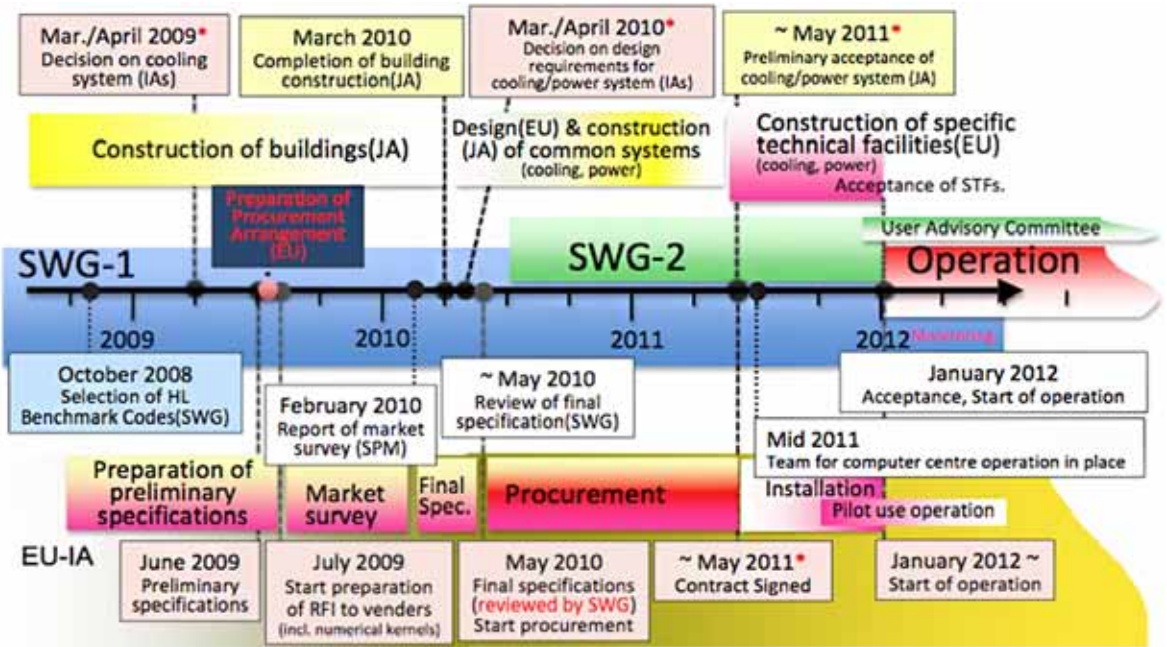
Mar./April 2009*
Decision on cooling system (IAs)

March 2010
Completion of building construction(JA)

Mar./April 2010*
Decision on design requirements for cooling/power system (IAs)

~ May 2011*
Preliminary acceptance of cooling/power system (JA)

Construction of buildings(JA)

Design(EU) & construction (JA) of common systems
(cooling, power)

Construction of specific technical facilities(EU)
(cooling, power)
Acceptance of STFs.

Preparation of Procurement Arrangement (EU)

User Advisory Committee

SWG-1

SWG-2

Operation

2009

2010

2011

2012

Monitoring

October 2008
Selection of HL Benchmark Codes(SWG)

February 2010
Report of market survey (SPM)

~ May 2010
Review of final specification(SWG)

January 2012
Acceptance, Start of operation

Mid 2011
Team for computer centre operation in place

Preparation of preliminary specifications

Market survey

Final Spec.

Procurement

Installation

Pilot use operation

EU-IA

June 2009
Preliminary specifications

July 2009
Start preparation of RFI to venders
(incl. numerical kernels)

May 2010
Final specifications
(reviewed by SWG)
Start procurement

~ May 2011*
Contract Signed

January 2012 ~
Start of operation